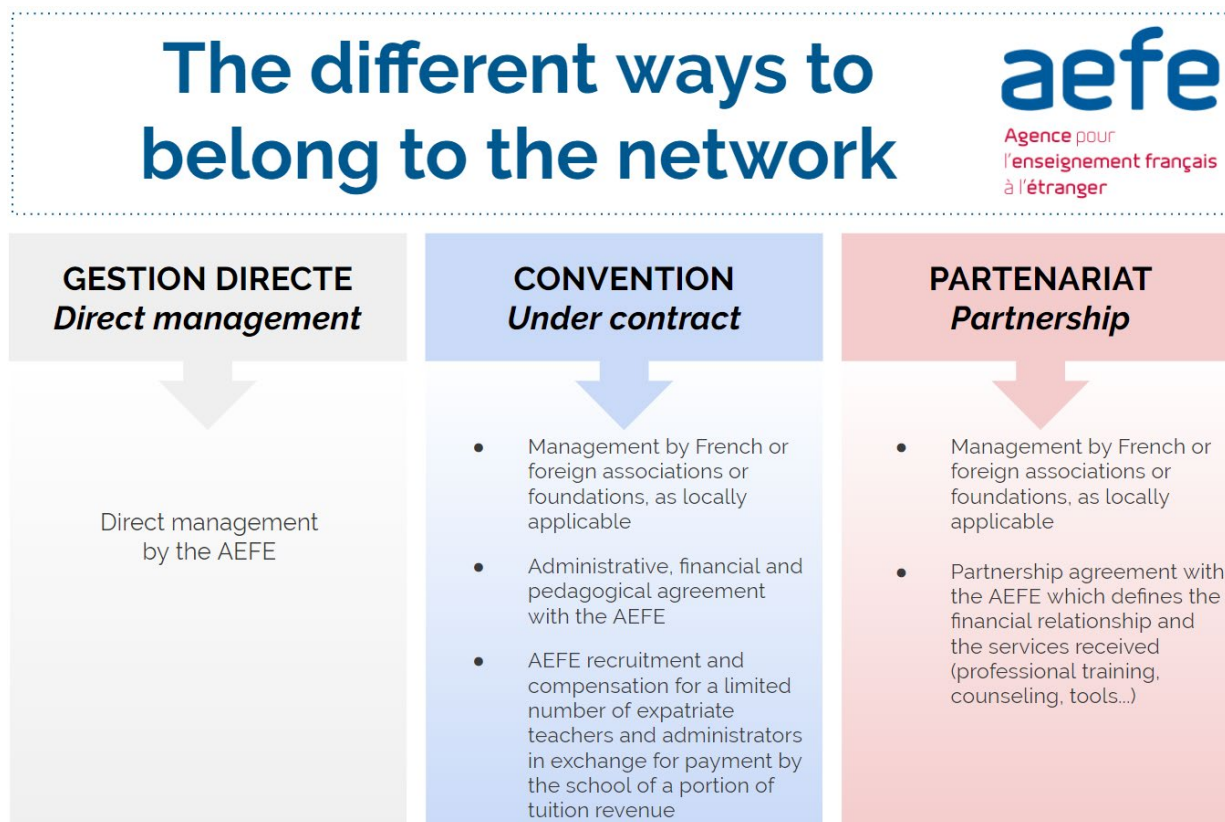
The different ways to belong to the network

aefe
Agence pour l'enseignement français à l'étranger

GESTION DIRECTE
Direct management

Direct management by the AEFE

CONVENTION
Under contract

- Management by French or foreign associations or foundations, as locally applicable
- Administrative, financial and pedagogical agreement with the AEFE
- AEFE recruitment and compensation for a limited number of expatriate teachers and administrators in exchange for payment by the school of a portion of tuition revenue

PARTENARIAT
Partnership

- Management by French or foreign associations or foundations, as locally applicable
- Partnership agreement with the AEFE which defines the financial relationship and the services received (professional training, counseling, tools...)